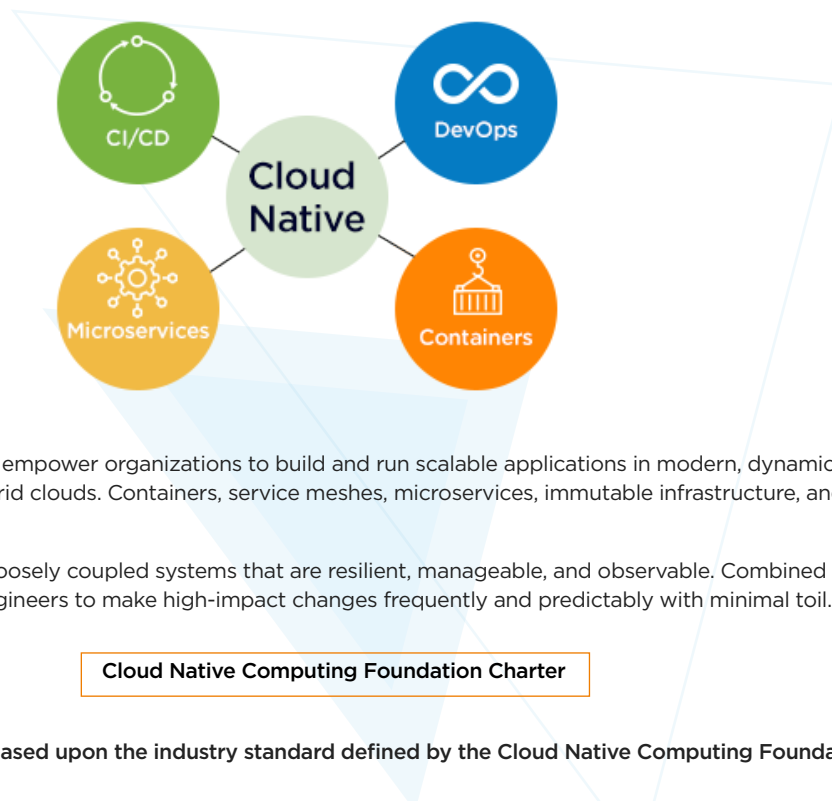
CI/CD

DevOps

Cloud Native

Microservices

Containers

empower organizations to build and run scalable applications in modern, dynamic rid clouds. Containers, service meshes, microservices, immutable infrastructure, an

oosely coupled systems that are resilient, manageable, and observable. Combined gineers to make high-impact changes frequently and predictably with minimal toil.

Cloud Native Computing Foundation Charter

ased upon the industry standard defined by the Cloud Native Computing Founda